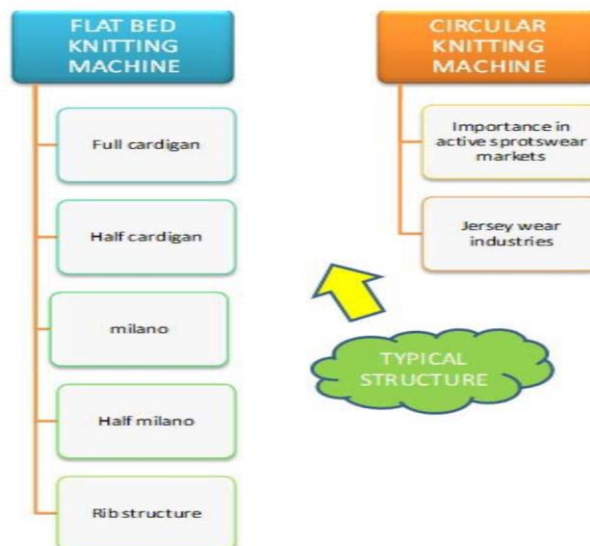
FLAT BED KNITTING MACHINE

Full cardigan

Half cardigan

milano

Half milano

Rib structure

CIRCULAR KNITTING MACHINE

Importance in active sprotswear markets

Jersey wear industries

TYPICAL STRUCTURE